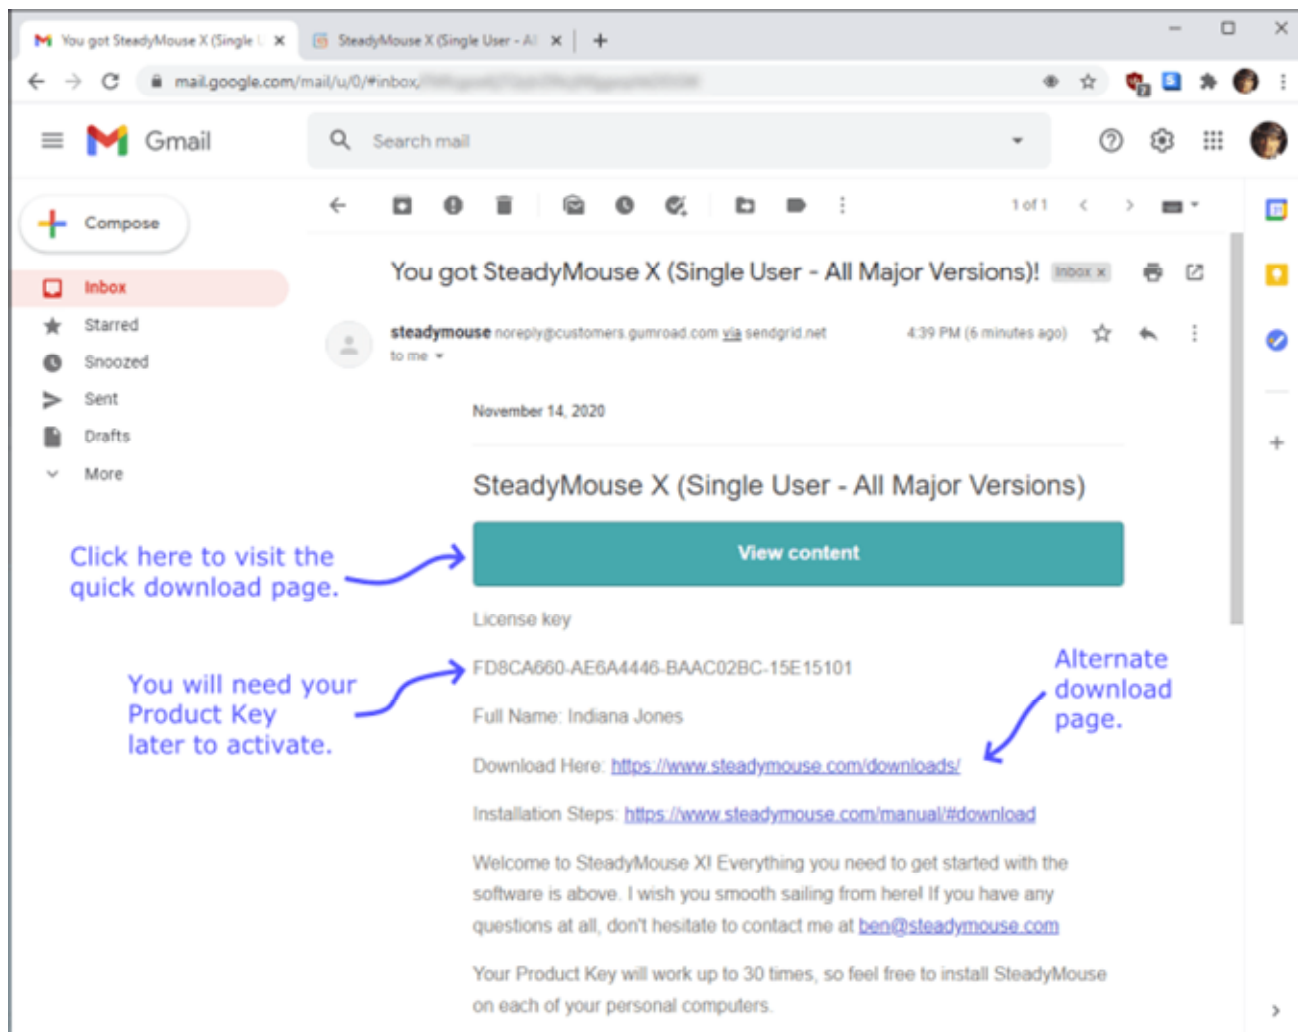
You got SteadyMouse X (Single U ×
SteadyMouse X (Single User - Al ×
+

mail.google.com/mail/u/0/#inbox/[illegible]

Gmail

Search mail

Compose

Inbox
Starred
Snoozed
Sent
Drafts
More

1 of 1

You got SteadyMouse X (Single User - All Major Versions)! Inbox ×

steadymouse noreply@customers.gumroad.com via sendgrid.net
to me
4:39 PM (6 minutes ago)

November 14, 2020

SteadyMouse X (Single User - All Major Versions)

View content

License key

FD8CA660-AE6A4446-BAAC02BC-15E15101

Full Name: Indiana Jones

Download Here: https://www.steadymouse.com/downloads/

Installation Steps: https://www.steadymouse.com/manual/#download

Welcome to SteadyMouse X! Everything you need to get started with the software is above. I wish you smooth sailing from here! If you have any questions at all, don't hesitate to contact me at ben@steadymouse.com

Your Product Key will work up to 30 times, so feel free to install SteadyMouse on each of your personal computers.

Click here to visit the quick download page.

You will need your Product Key later to activate.

Alternate download page.